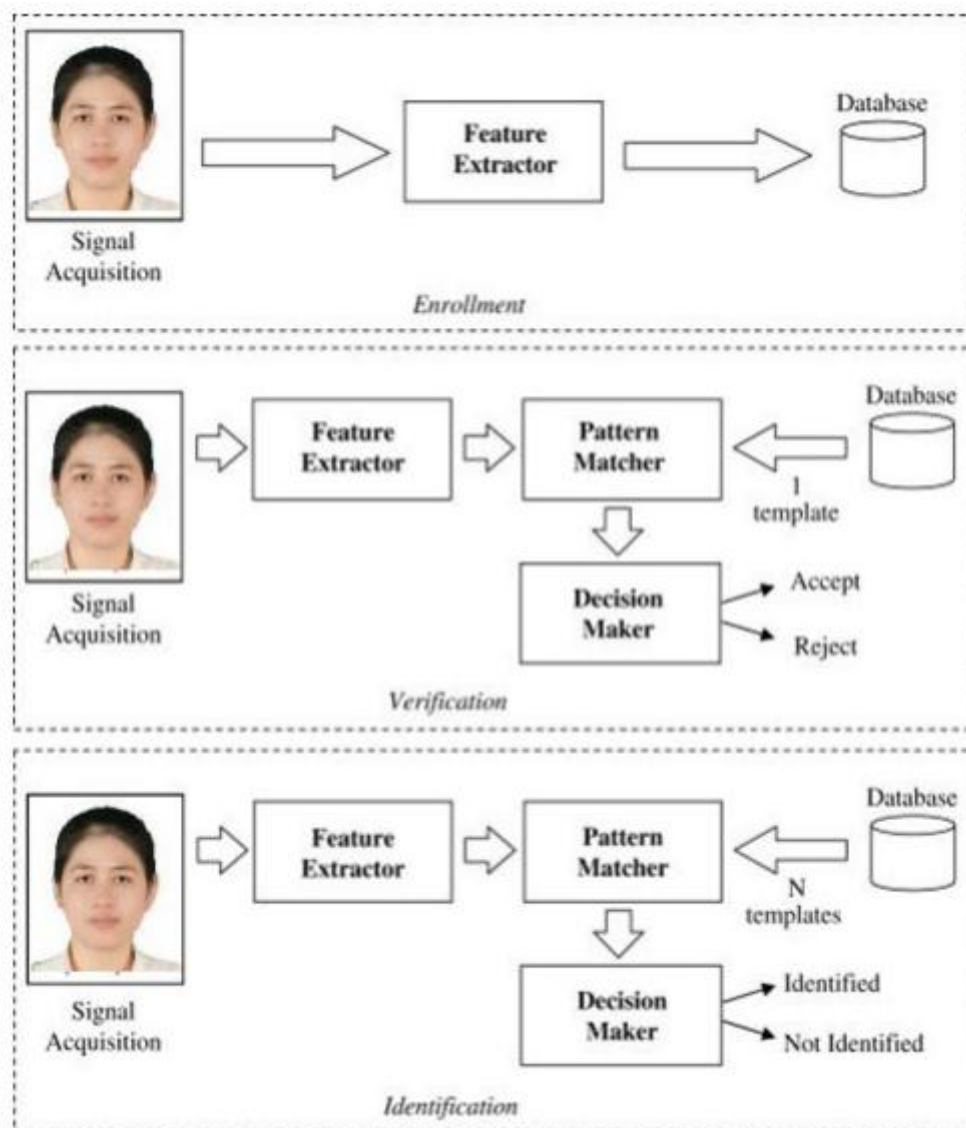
Signal Acquisition

Feature Extractor

Database

Enrollment

Signal Acquisition

Feature Extractor

Pattern Matcher

Database

1 template

Decision Maker

Accept

Reject

Verification

Signal Acquisition

Feature Extractor

Pattern Matcher

Database

N templates

Decision Maker

Identified

Not Identified

Identification